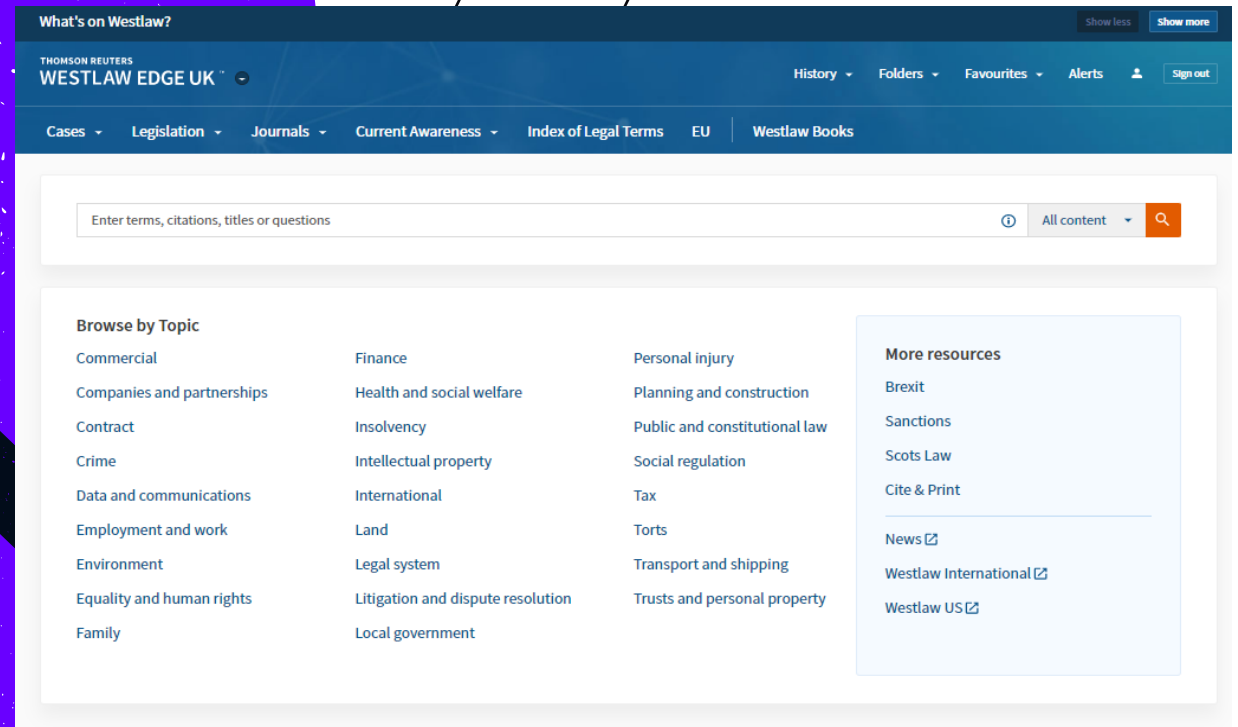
What's on Westlaw?

Show less Show more

THOMSON REUTERS
WESTLAW EDGE UK™

History Folders Favourites Alerts Sign out

Cases Legislation Journals Current Awareness Index of Legal Terms EU Westlaw Books

Enter terms, citations, titles or questions

All content

Browse by Topic

Commercial
Companies and partnerships
Contract
Crime
Data and communications
Employment and work
Environment
Equality and human rights
Family

Finance
Health and social welfare
Insolvency
Intellectual property
International
Land
Legal system
Litigation and dispute resolution
Local government

Personal injury
Planning and construction
Public and constitutional law
Social regulation
Tax
Torts
Transport and shipping
Trusts and personal property

More resources
Brexit
Sanctions
Scots Law
Cite & Print

News
Westlaw International
Westlaw US